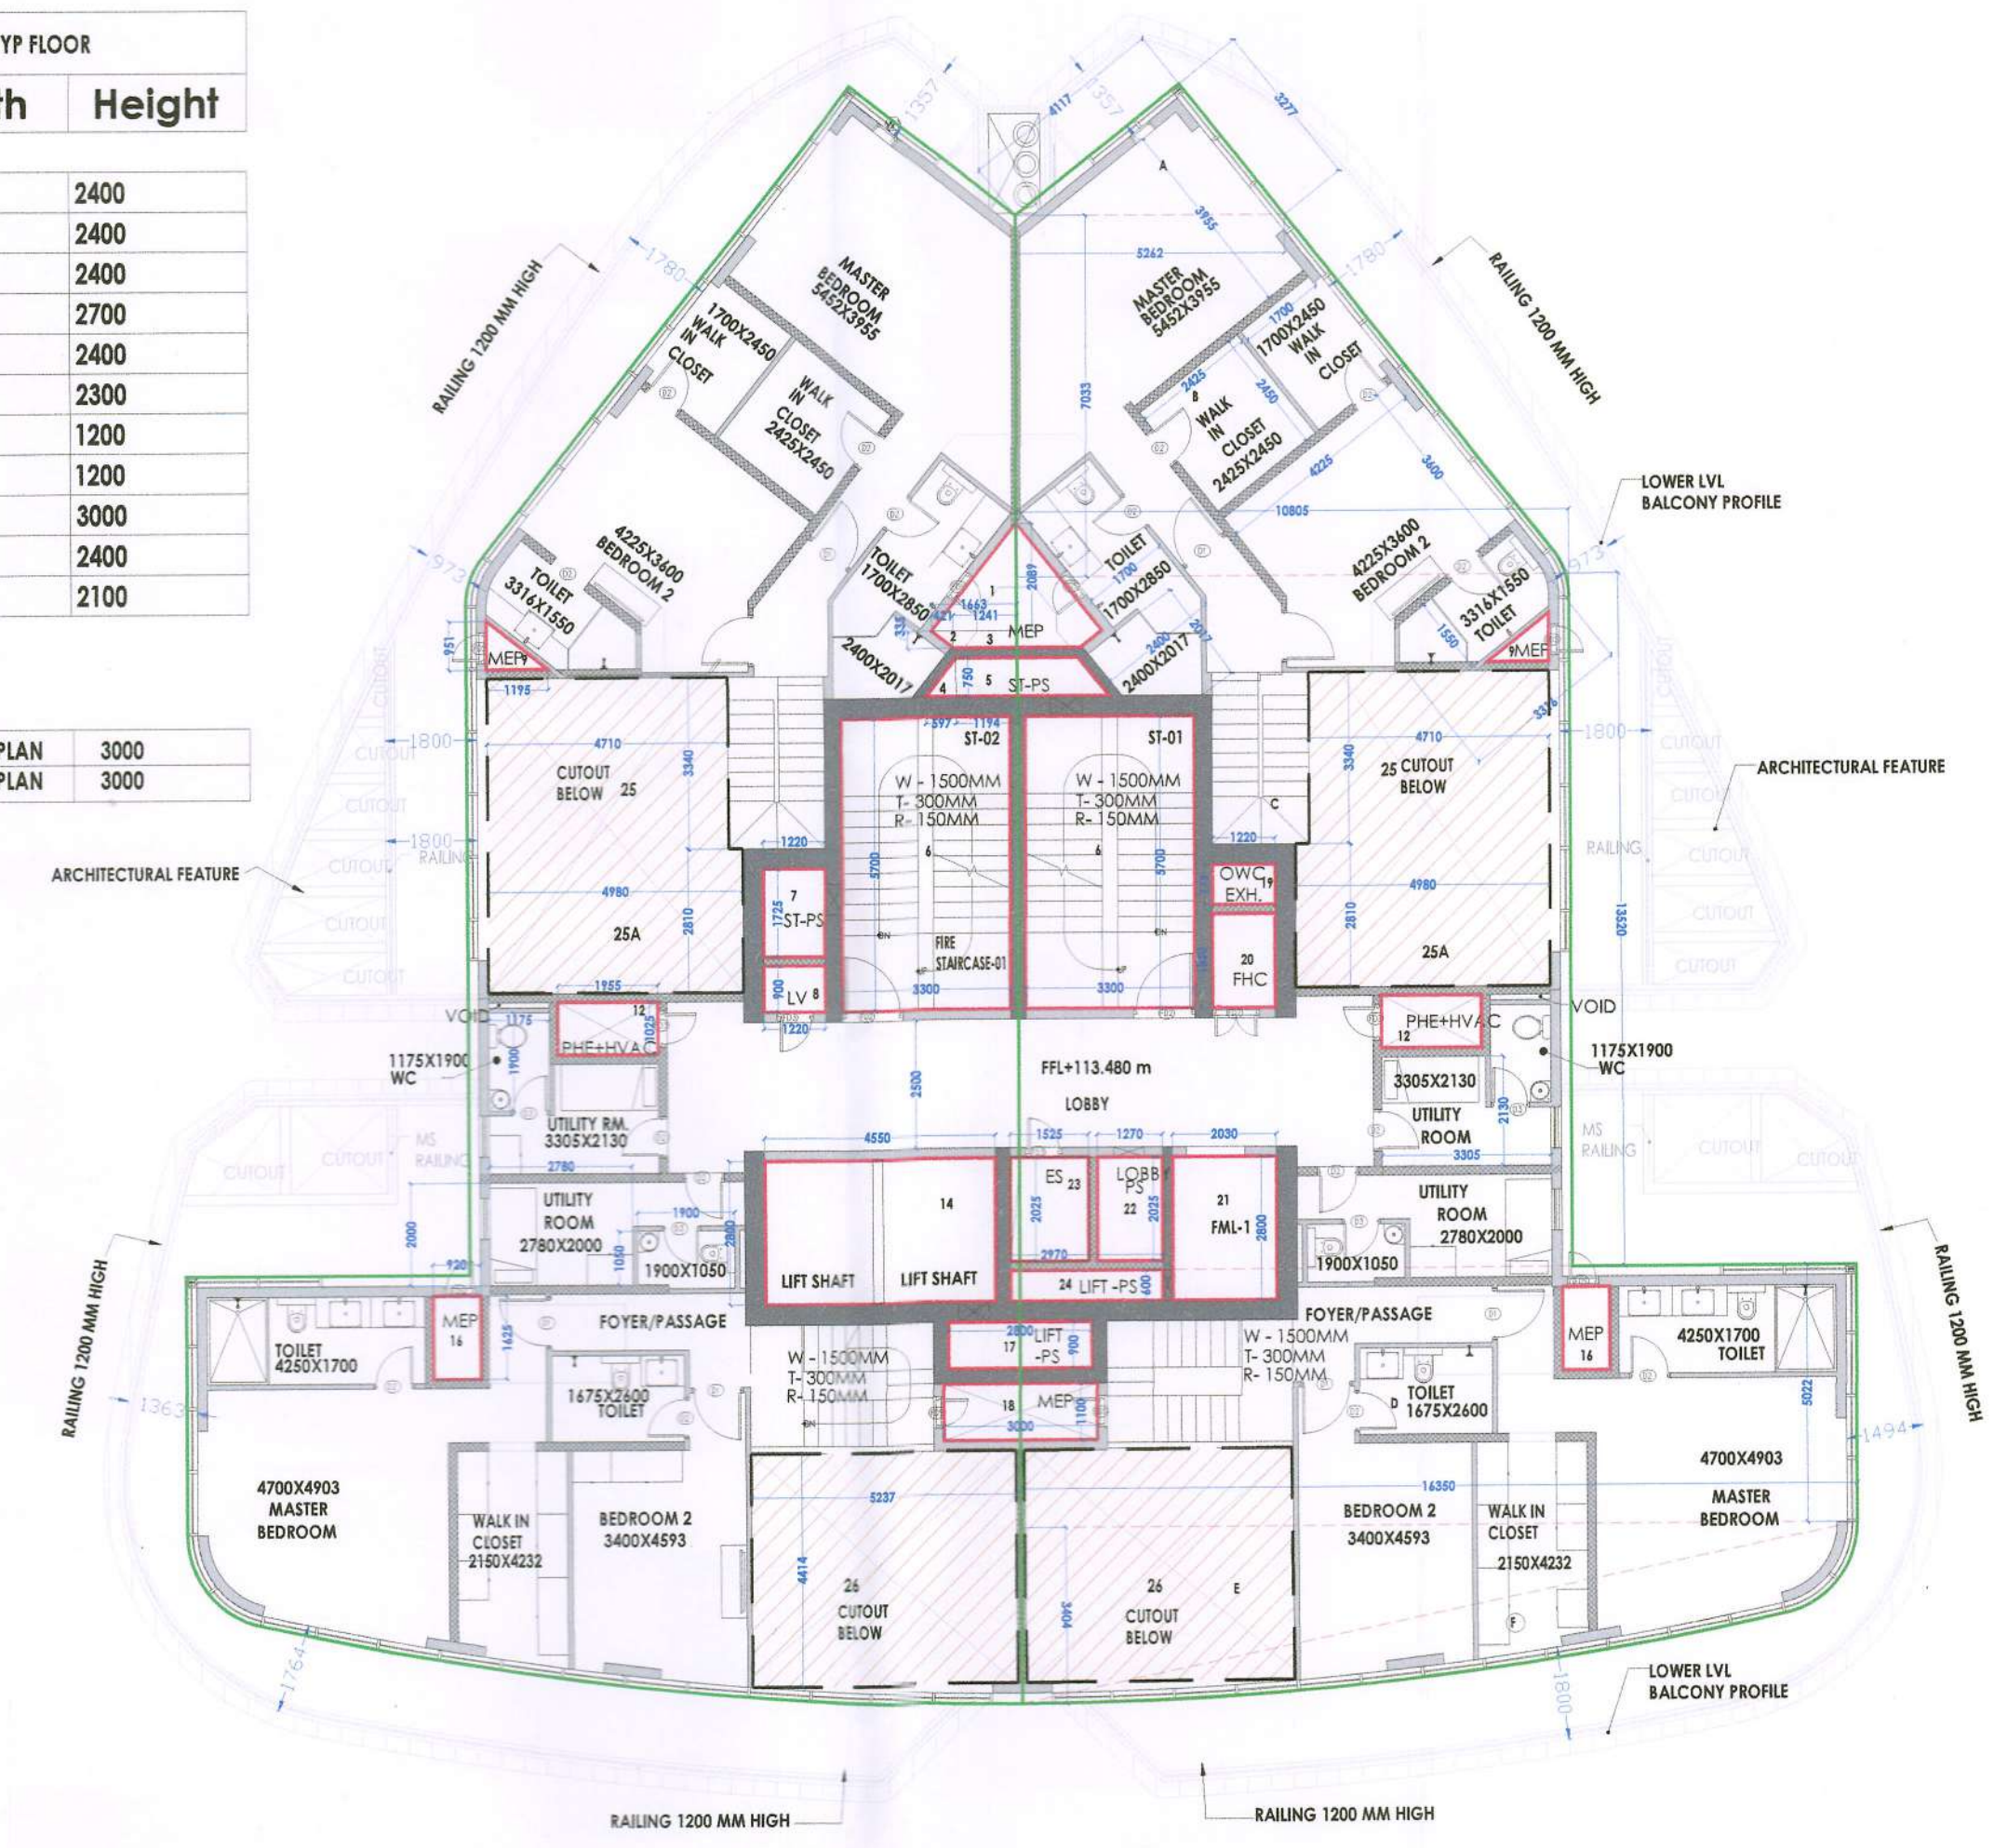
YP FLOOR

| h | Height |
|---|---|
| | 2400 |
| | 2400 |
| | 2400 |
| | 2700 |
| | 2400 |
| | 2300 |
| | 1200 |
| | 1200 |
| | 3000 |
| | 2400 |
| | 2100 |

| PLAN | 3000 |
|---|---|
| PLAN | 3000 |

RAILING 1200 MM HIGH

MASTER BEDROOM 5452X3955

1700X2450 WALK IN CLOSET

WALK IN CLOSET 2425X2450

4225X3600 BEDROOM 2

TOILET 3316X1550

MEP 9

TOILET 1700X2850

2400X2017

MASTER BEDROOM 5452X3955

1700X2450 WALK IN CLOSET

WALK IN CLOSET 2425X2450

TOILET 1700X2850

2400X2017

4225X3600 BEDROOM 2

3316X1550 TOILET

9MEP

RAILING 1200 MM HIGH

LOWER LVL BALCONY PROFILE

1 2 3 MEP

4 5 ST-PS

ST-02

ST-01

W - 1500MM T- 300MM R- 150MM

W - 1500MM T- 300MM R- 150MM

CUTOUT BELOW 25

25A

25 CUTOUT BELOW

25A

ARCHITECTURAL FEATURE

ARCHITECTURAL FEATURE

7 ST-PS

LV 8

FIRE STAIRCASE-01

OWC EXH. 19

20 FHC

VOID

PHE+HVAC 12

1175X1900 WC

UTILITY RM. 3305X2130

FFL+113.480 m

LOBBY

VOID

PHE+HVAC 12

1175X1900 WC

3305X2130 UTILITY ROOM

UTILITY ROOM 2780X2000

1900X1050

14

LIFT SHAFT

LIFT SHAFT

ES 23

LOBBY PS 22

21 FML-1

24 LIFT -PS

UTILITY ROOM 2780X2000

1900X1050

RAILING 1200 MM HIGH

MEP 16

TOILET 4250X1700

FOYER/PASSAGE

1675X2600 TOILET

17 LIFT -PS

W - 1500MM T- 300MM R- 150MM

18 MEP

FOYER/PASSAGE

W - 1500MM T- 300MM R- 150MM

TOILET 1675X2600

MEP 16

4250X1700 TOILET

RAILING 1200 MM HIGH

4700X4903 MASTER BEDROOM

WALK IN CLOSET 2150X4232

BEDROOM 2 3400X4593

26 CUTOUT BELOW

26 CUTOUT BELOW

BEDROOM 2 3400X4593

WALK IN CLOSET 2150X4232

4700X4903 MASTER BEDROOM

LOWER LVL BALCONY PROFILE

RAILING 1200 MM HIGH

RAILING 1200 MM HIGH